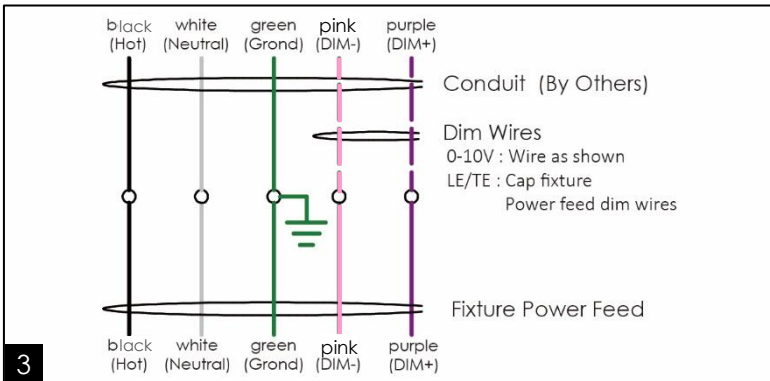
black (Hot)

white (Neutral)

green (Grond)

pink (DIM-)

purple (DIM+)

Conduit (By Others)

Dim Wires

0-10V : Wire as shown

LE/TE : Cap fixture

Power feed dim wires

Fixture Power Feed

black (Hot)

white (Neutral)

green (Grond)

pink (DIM-)

purple (DIM+)

3